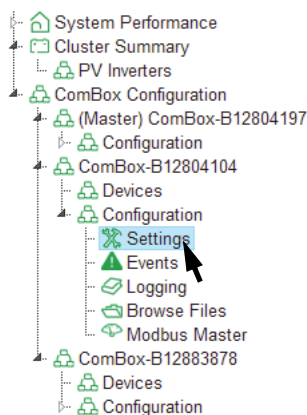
System Performance
Cluster Summary
PV Inverters
ComBox Configuration
(Master) ComBox-B12804197
Configuration
ComBox-B12804104
Devices
Configuration
Settings
Events
Logging
Browse Files
Modbus Master
ComBox-B12883878
Devices
Configuration